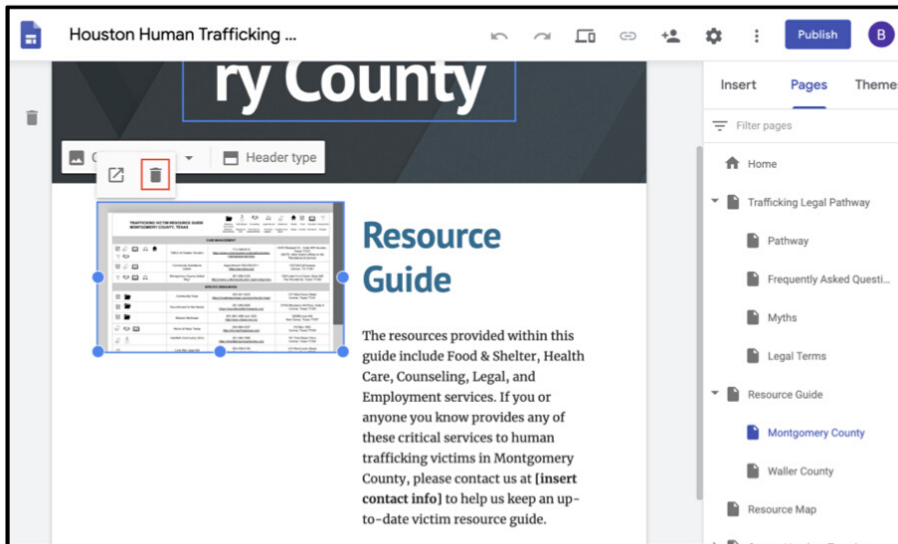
Houston Human Trafficking ...

Publish

B

ry County

Header type

TRAFFICKING VICTIM RESOURCE GUIDE
MONTGOMERY COUNTY, TEXAS

Resource Guide

The resources provided within this guide include Food & Shelter, Health Care, Counseling, Legal, and Employment services. If you or anyone you know provides any of these critical services to human trafficking victims in Montgomery County, please contact us at **[insert contact info]** to help us keep an up-to-date victim resource guide.

Insert

Pages

Theme

Filter pages

Home

Trafficking Legal Pathway

Pathway

Frequently Asked Questi...

Myths

Legal Terms

Resource Guide

Montgomery County

Waller County

Resource Map